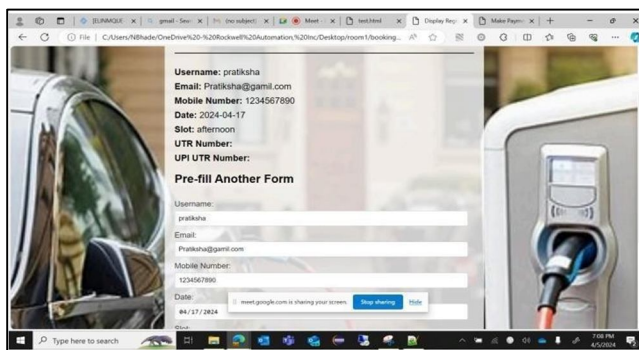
[EUNMQUE ×
gmail - Sear ×
(no subject) ×
Meet - ×
test.html ×
Display Regi ×
Make Payme ×
+
File | C:/Users/NBhade/OneDrive%20-%20Rockwell%20Automation,%20Inc/Desktop/room1/booking...

Username: pratiksha
Email: Pratiksha@gamil.com
Mobile Number: 1234567890
Date: 2024-04-17
Slot: afternoon
UTR Number:
UPI UTR Number:

Pre-fill Another Form

Username:
pratiksha
Email:
Pratiksha@gamil.com
Mobile Number:
1234567890
Date:
04/17/2024
Slot:

meet.google.com is sharing your screen. Stop sharing Hide

Type here to search
7:08 PM
4/5/2024